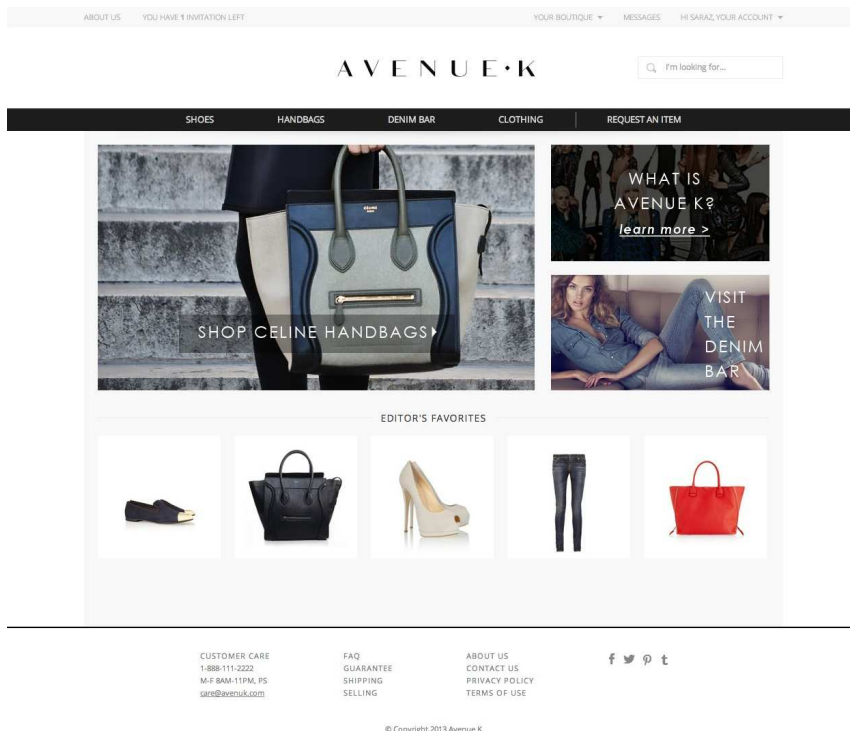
ABOUT US YOU HAVE 1 INVITATION LEFT

YOUR BOUTIQUE ▾ MESSAGES HI SARAZ, YOUR ACCOUNT ▾

AVENUE•K

I'm looking for...

SHOES HANDBAGS DENIM BAR CLOTHING REQUEST AN ITEM

SHOP CELINE HANDBAGS ▸

WHAT IS AVENUE K?
learn more >

VISIT THE DENIM BAR

EDITOR'S FAVORITES

CUSTOMER CARE
1-888-111-2222
M-F 8AM-11PM, PS
care@avenuk.com

FAQ
GUARANTEE
SHIPPING
SELLING

ABOUT US
CONTACT US
PRIVACY POLICY
TERMS OF USE

© Copyright 2013 Avenue K